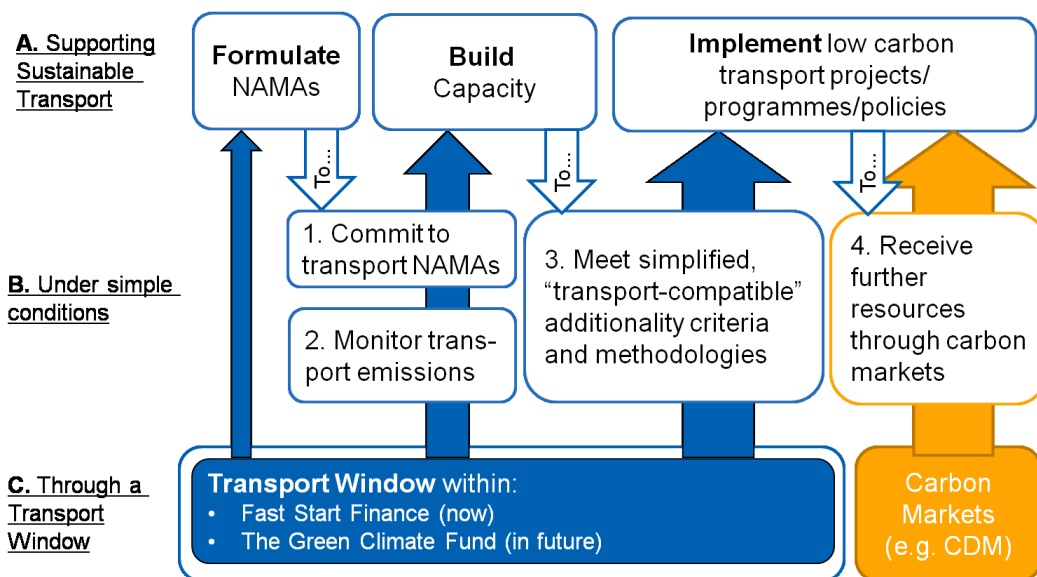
A. Supporting Sustainable Transport

Formulate NAMAs

Build Capacity

Implement low carbon transport projects/ programmes/policies

To...

To...

To...

B. Under simple conditions

1. Commit to transport NAMAs

2. Monitor transport emissions

3. Meet simplified, "transport-compatible" additionality criteria and methodologies

4. Receive further resources through carbon markets

C. Through a Transport Window

Transport Window within:
• Fast Start Finance (now)
• The Green Climate Fund (in future)

Carbon Markets (e.g. CDM)